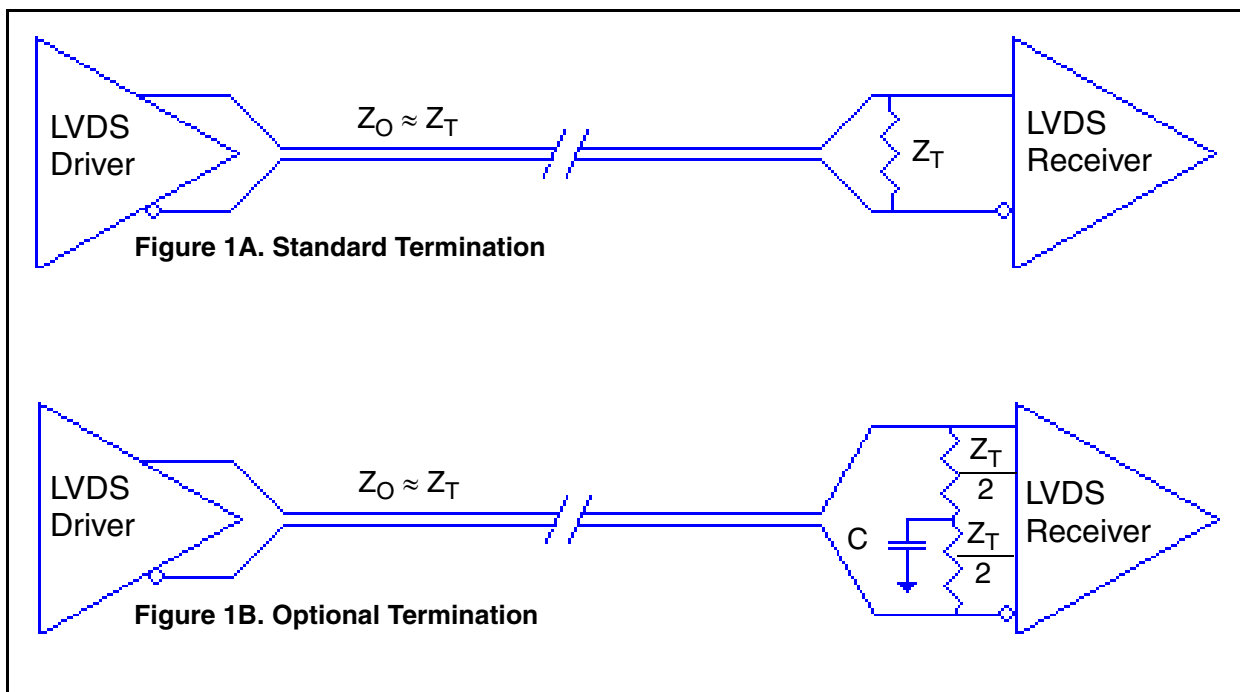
LVDS Driver

$Z_O \approx Z_T$

$Z_T$

LVDS Receiver

Figure 1A. Standard Termination

LVDS Driver

$Z_O \approx Z_T$

$\frac{Z_T}{2}$

C

$\frac{Z_T}{2}$

LVDS Receiver

Figure 1B. Optional Termination